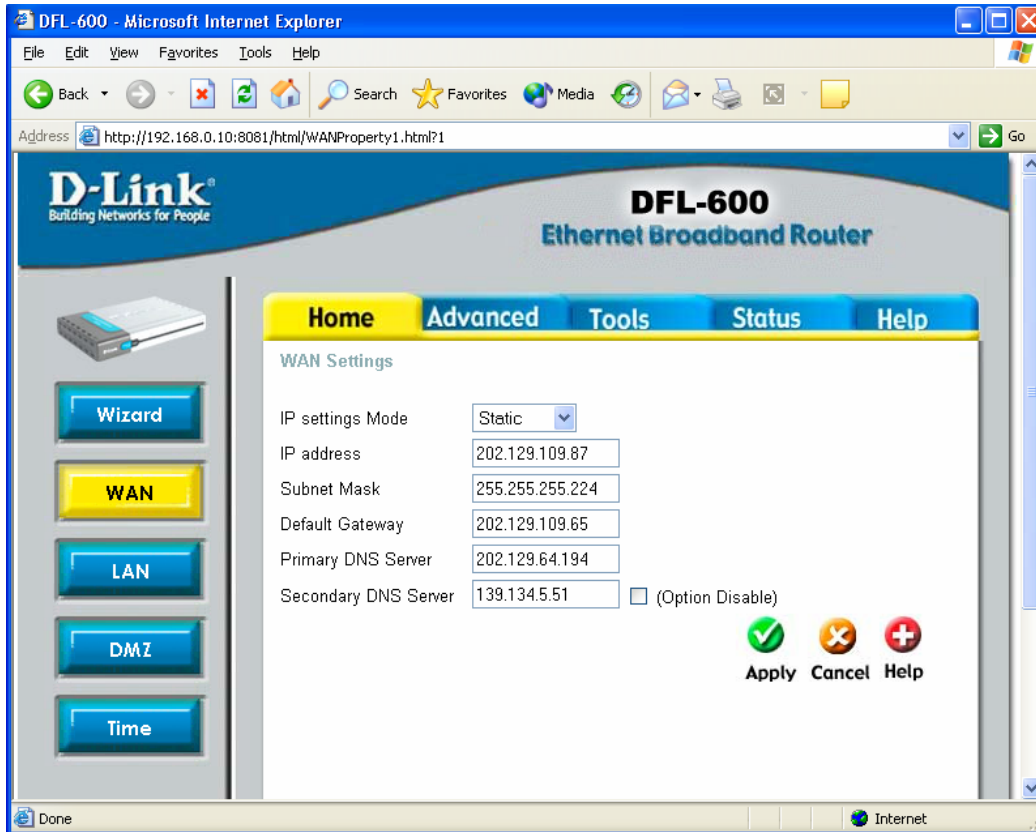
DFL-600 - Microsoft Internet Explorer

File Edit View Favorites Tools Help

Back Search Favorites Media

Address http://192.168.0.10:8081/html/WANProperty1.html?1 Go

D-Link
Building Networks for People

DFL-600
Ethernet Broadband Router

Home Advanced Tools Status Help

Wizard
WAN
LAN
DMZ
Time

WAN Settings

| | |
|---|---|
| IP settings Mode | Static |
| IP address | 202.129.109.87 |
| Subnet Mask | 255.255.255.224 |
| Default Gateway | 202.129.109.65 |
| Primary DNS Server | 202.129.64.194 |
| Secondary DNS Server | 139.134.5.51 (Option Disable) |

Apply Cancel Help

Done Internet